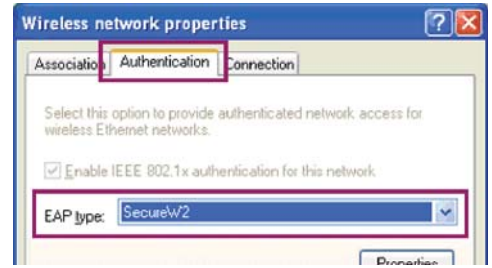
Wireless network properties

Association Authentication Connection

Select this option to provide authenticated network access for wireless Ethernet networks.

Enable IEEE 802.1x authentication for this network

EAP type: SecureW2

Properties